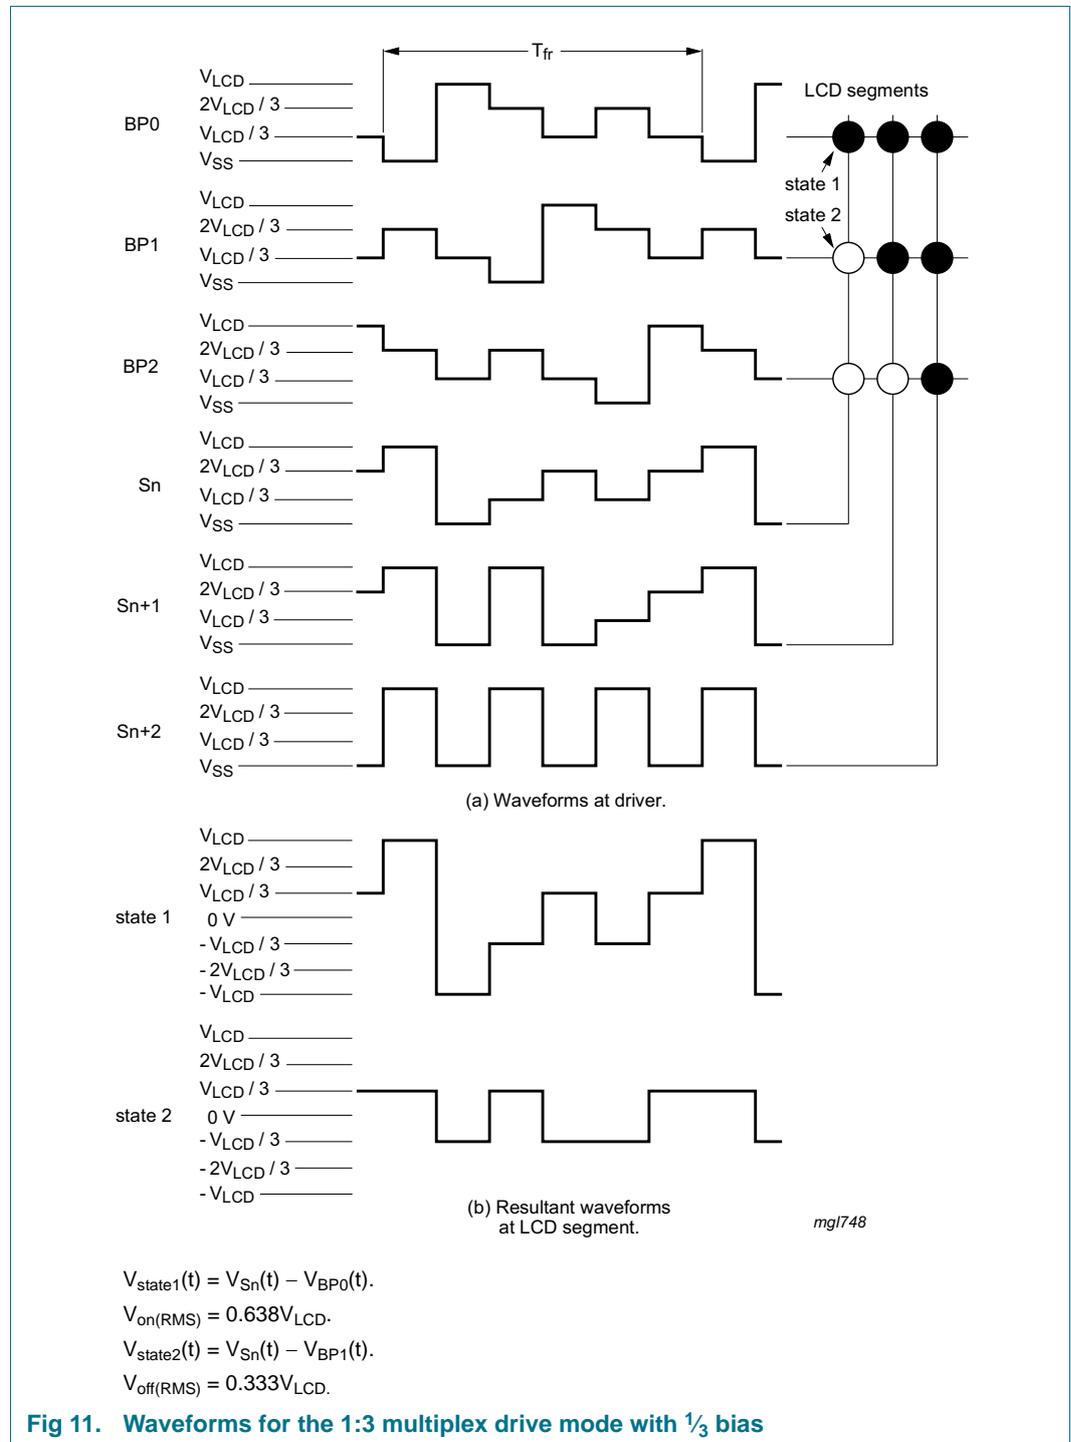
$T_{fr}$

LCD segments

BP0
$V_{LCD}$
$2V_{LCD} / 3$
$V_{LCD} / 3$
$V_{SS}$

state 1
state 2

BP1
$V_{LCD}$
$2V_{LCD} / 3$
$V_{LCD} / 3$
$V_{SS}$

BP2
$V_{LCD}$
$2V_{LCD} / 3$
$V_{LCD} / 3$
$V_{SS}$

Sn
$V_{LCD}$
$2V_{LCD} / 3$
$V_{LCD} / 3$
$V_{SS}$

Sn+1
$V_{LCD}$
$2V_{LCD} / 3$
$V_{LCD} / 3$
$V_{SS}$

Sn+2
$V_{LCD}$
$2V_{LCD} / 3$
$V_{LCD} / 3$
$V_{SS}$

(a) Waveforms at driver.

state 1
$V_{LCD}$
$2V_{LCD} / 3$
$V_{LCD} / 3$
0 V
$- V_{LCD} / 3$
$- 2V_{LCD} / 3$
$- V_{LCD}$

state 2
$V_{LCD}$
$2V_{LCD} / 3$
$V_{LCD} / 3$
0 V
$- V_{LCD} / 3$
$- 2V_{LCD} / 3$
$- V_{LCD}$

(b) Resultant waveforms at LCD segment.

mgl748

$V_{state1}(t) = V_{Sn}(t) - V_{BP0}(t)$.
$V_{on(RMS)} = 0.638V_{LCD}$.
$V_{state2}(t) = V_{Sn}(t) - V_{BP1}(t)$.
$V_{off(RMS)} = 0.333V_{LCD}$.

Fig 11. Waveforms for the 1:3 multiplex drive mode with $\frac{1}{3}$ bias